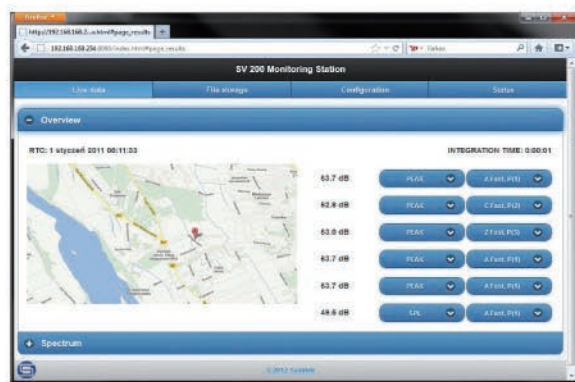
Firefox
http://192.168.168.2...x.html#page_results
192.168.168.234:8080/index.html#page_results
Yahoo

SV 200 Monitoring Station

Live data | File storage | Configuration | Status

Overview

RTC: 1 styczeń 2011 00:11:03

INTEGRATION TIME: 0:00:01

| | |
|---|---|
| 63.7 dB | PEAK | A Fast, P(1) |
| 62.8 dB | PEAK | C Fast, P(2) |
| 63.0 dB | PEAK | Z Fast, P(3) |
| 63.7 dB | PEAK | A Fast, P(1) |
| 63.7 dB | PEAK | A Fast, P(1) |
| 49.6 dB | SPL | A Fast, P(1) |

Spectrum

© 2012 Svantek